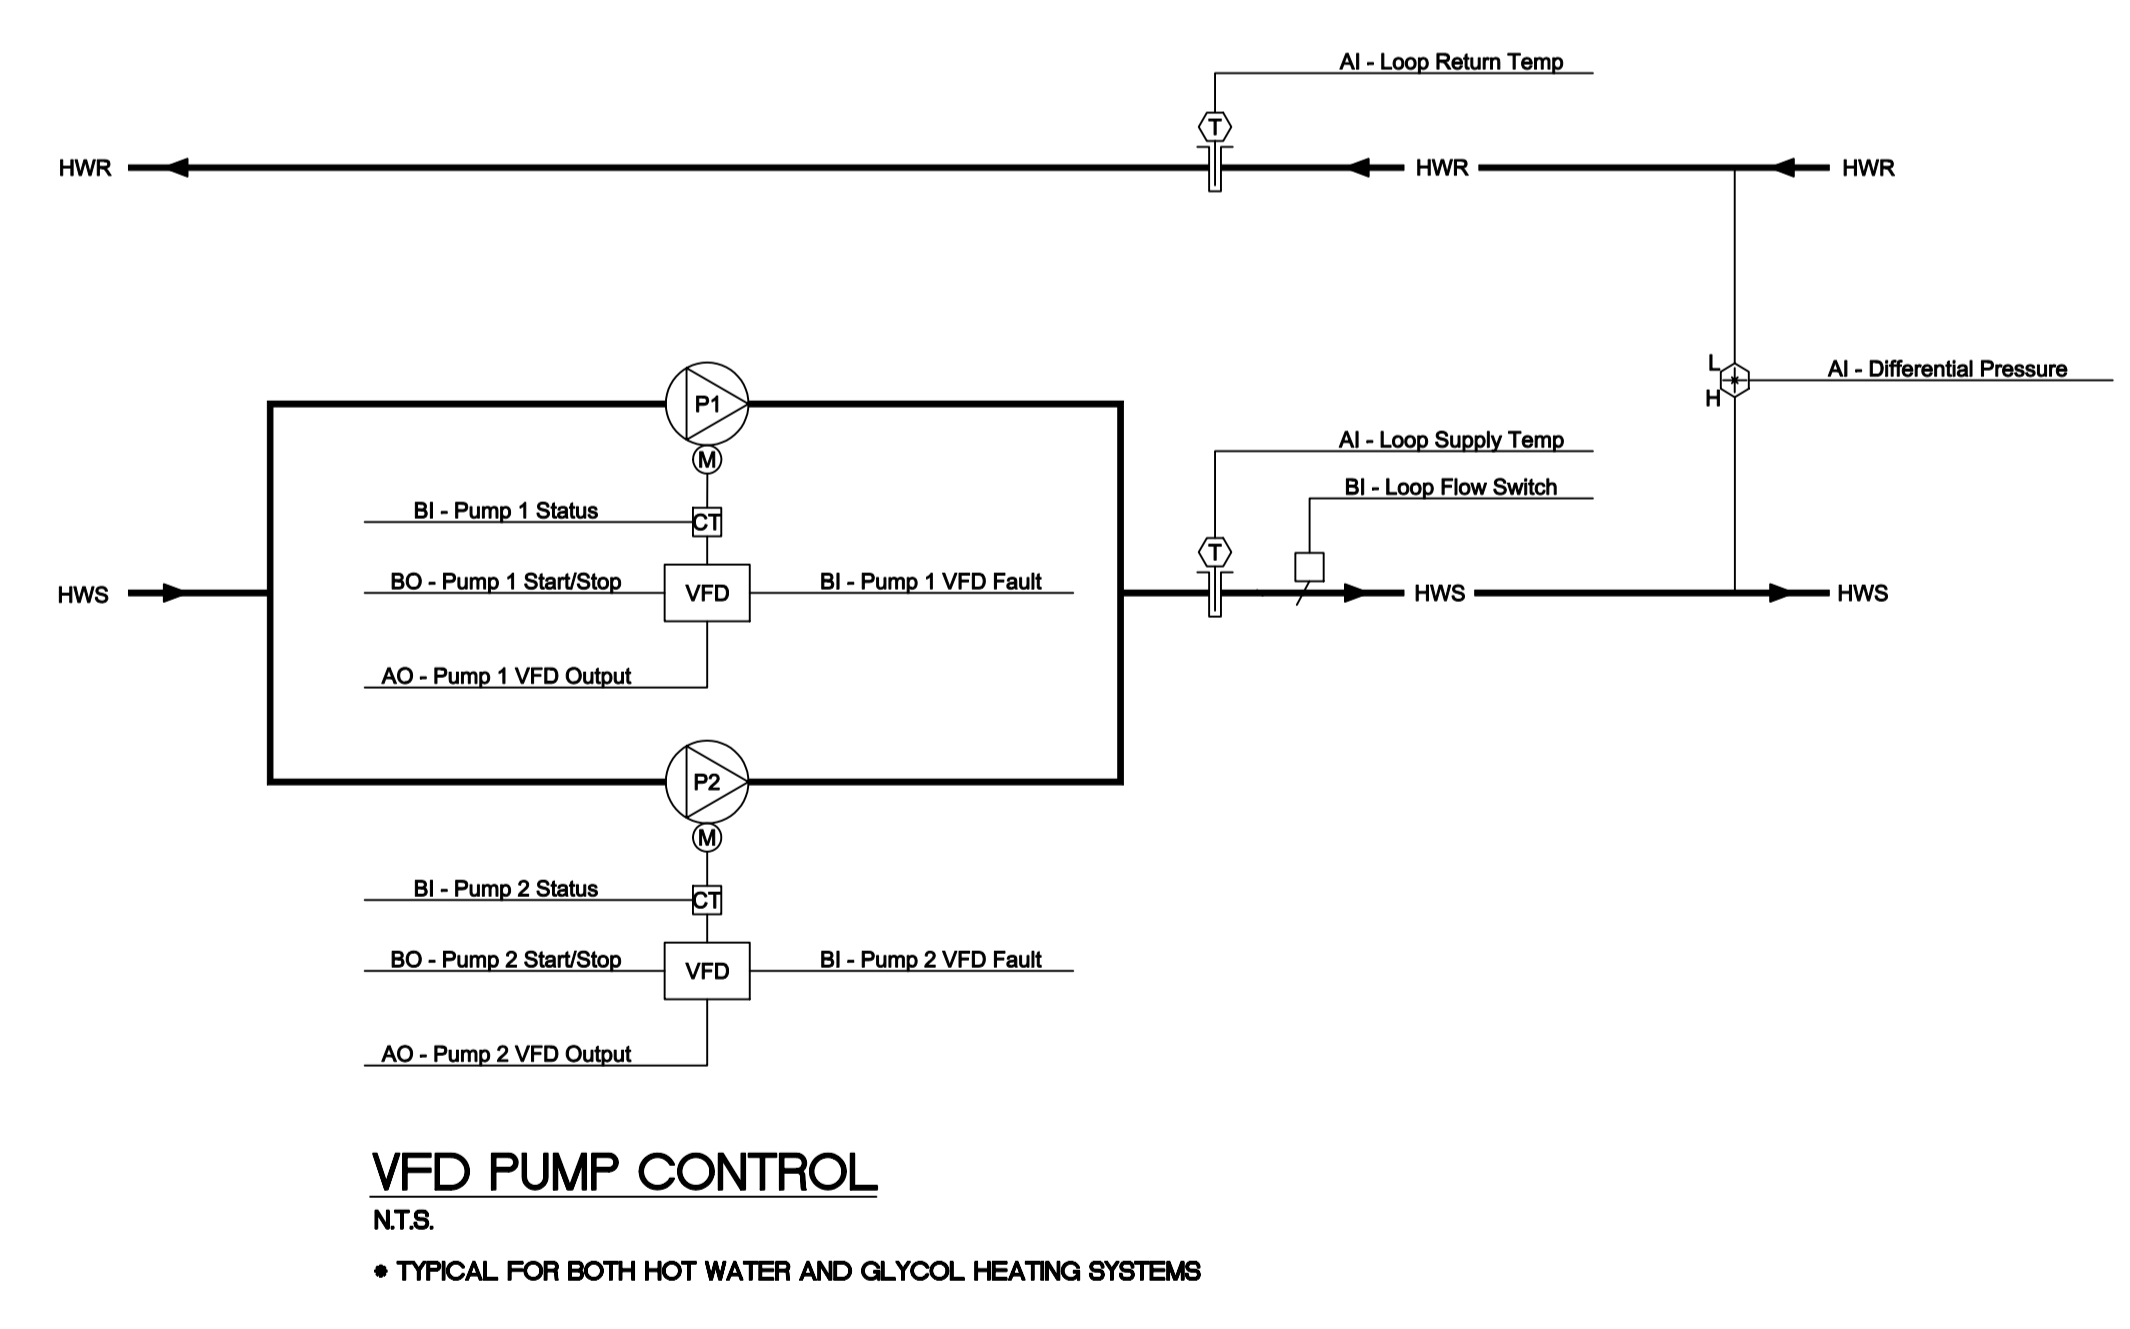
AI - Loop Return Temp

T

HWR

HWR

HWR

L

AI - Differential Pressure

H

P1

M

AI - Loop Supply Temp

BI - Loop Flow Switch

BI - Pump 1 Status

CT

T

HWS

BO - Pump 1 Start/Stop

VFD

BI - Pump 1 VFD Fault

HWS

HWS

AO - Pump 1 VFD Output

P2

M

BI - Pump 2 Status

CT

BO - Pump 2 Start/Stop

VFD

BI - Pump 2 VFD Fault

AO - Pump 2 VFD Output

VFD PUMP CONTROL

N.T.S.

• TYPICAL FOR BOTH HOT WATER AND GLYCOL HEATING SYSTEMS